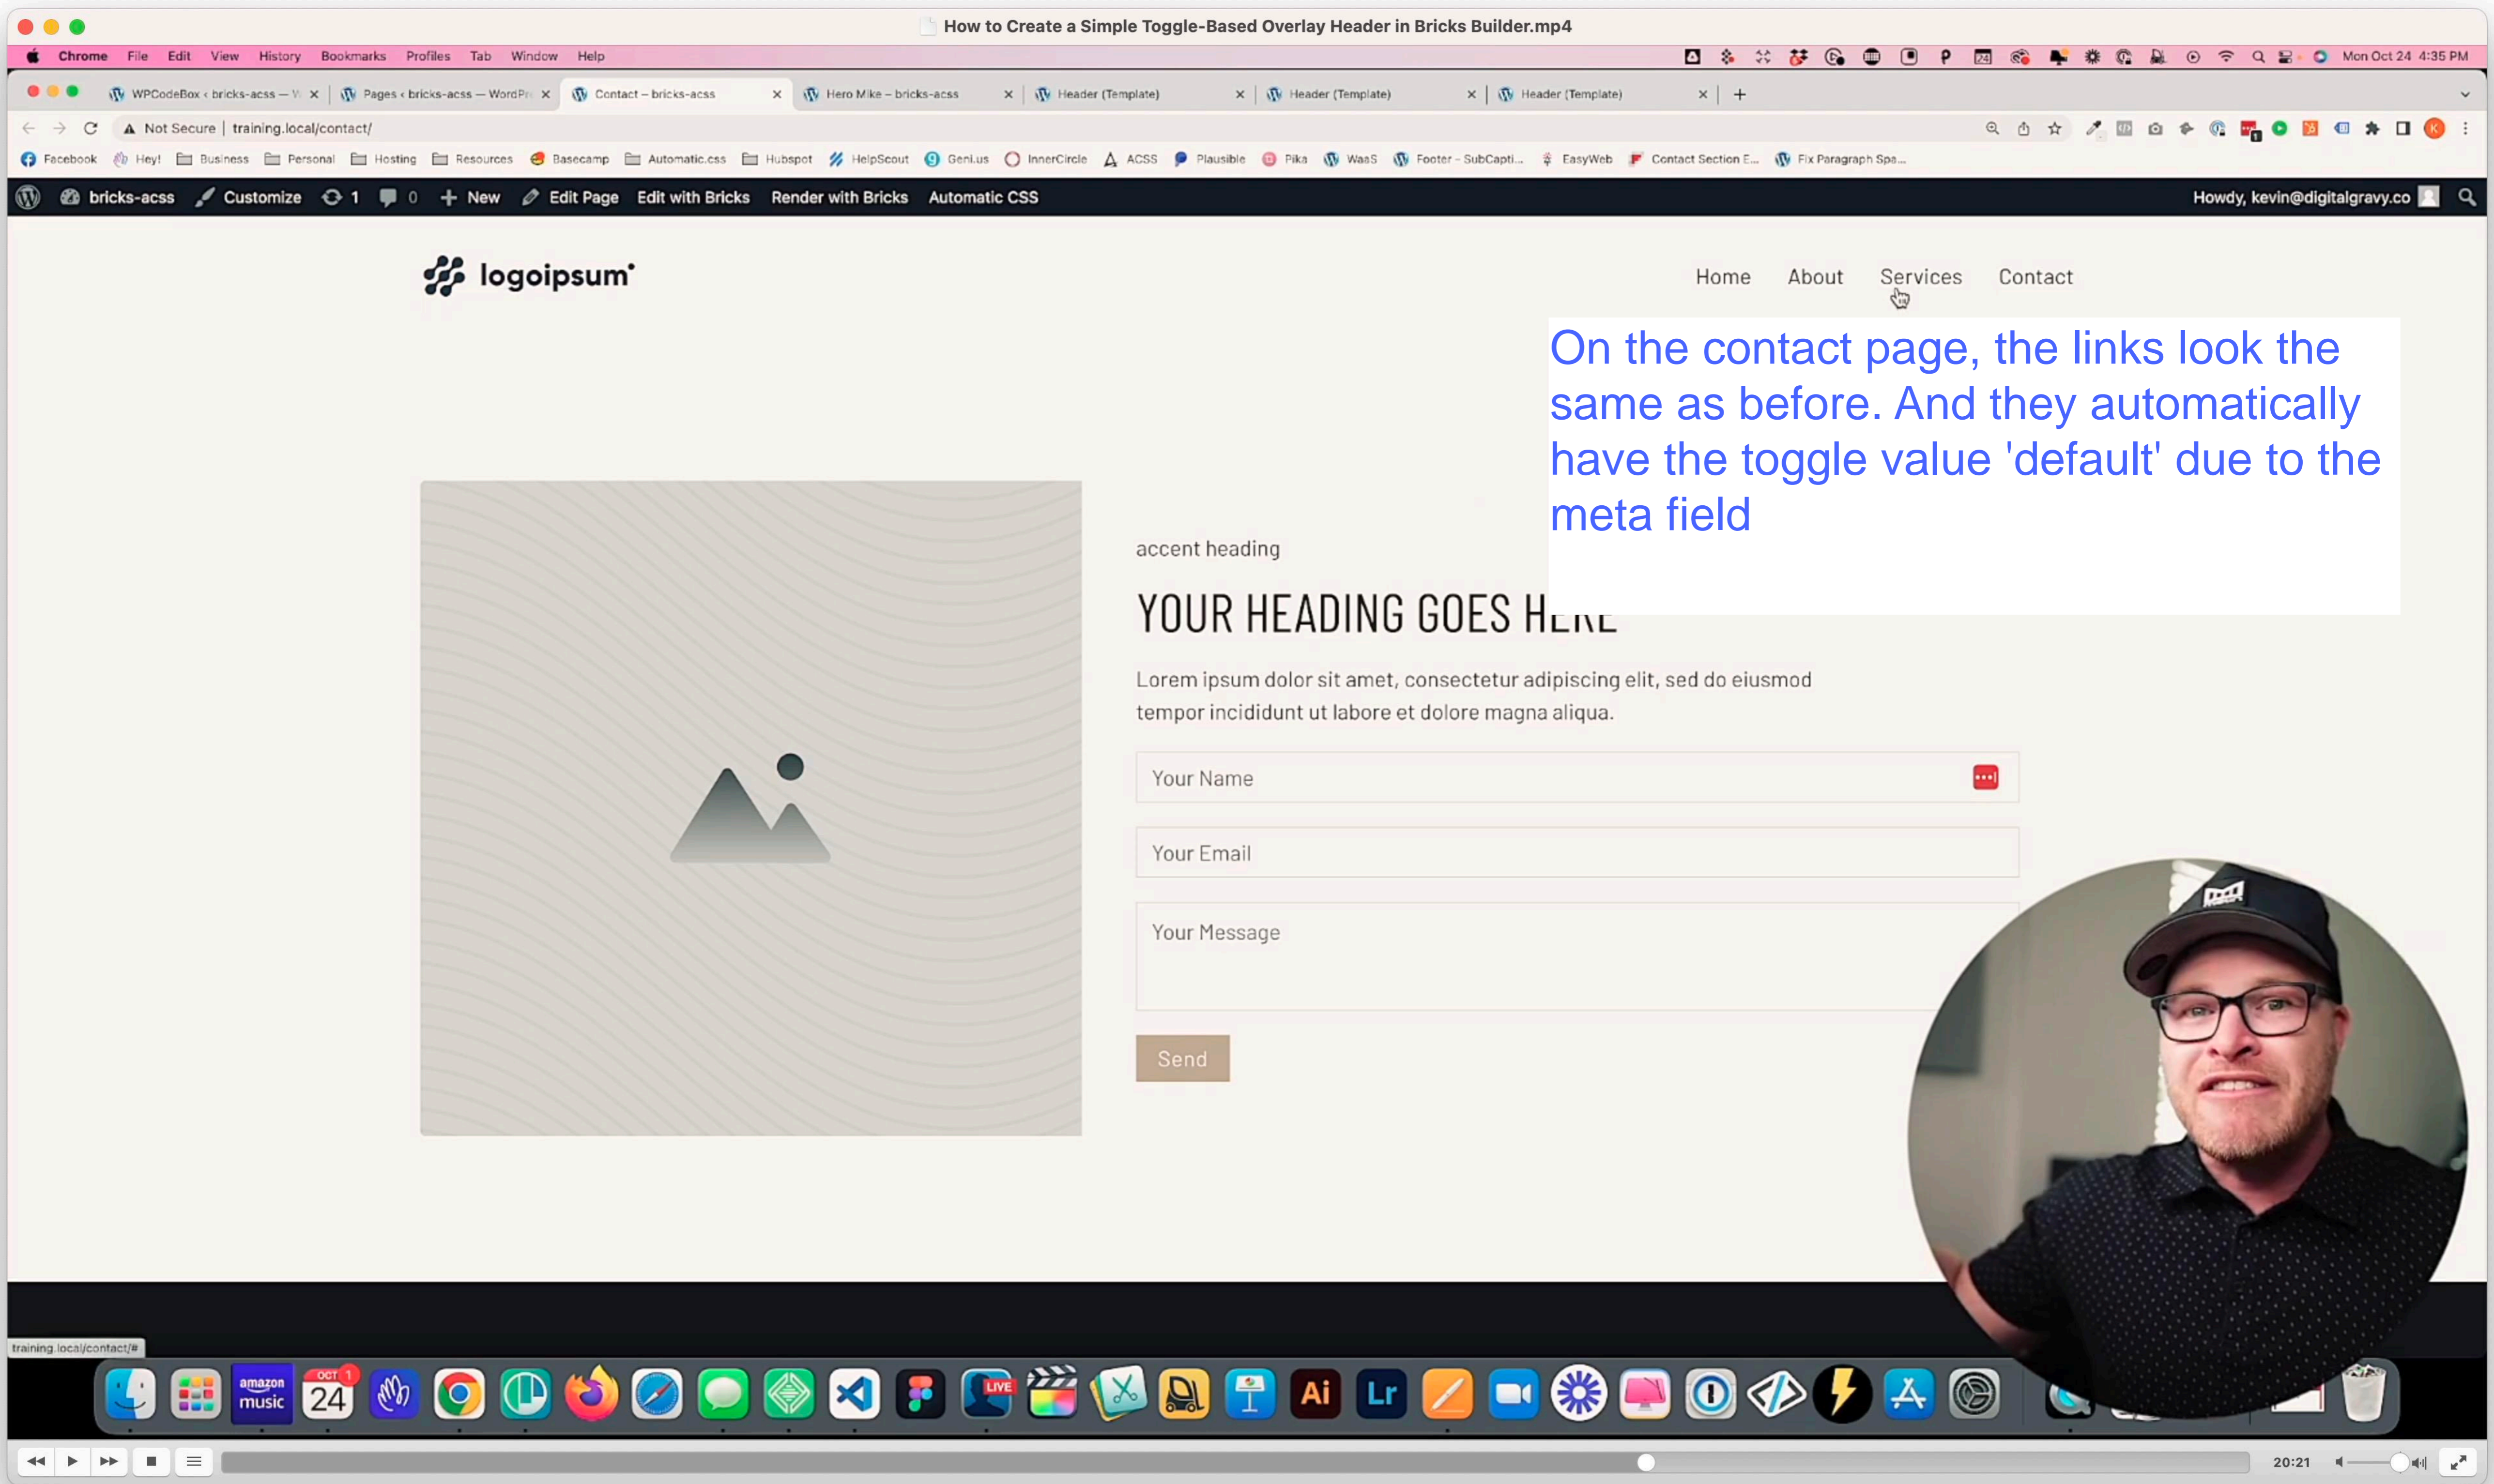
How to Create a Simple Toggle-Based Overlay Header in Bricks Builder.mp4

Chrome File Edit View History Bookmarks Profiles Tab Window Help

Mon Oct 24 4:35 PM

WPCodeBox ‹ bricks-acss — W | Pages ‹ bricks-acss — WordPr | Contact – bricks-acss | Hero Mike – bricks-acss | Header (Template) | Header (Template) | Header (Template)

Not Secure | training.local/contact/

Facebook Hey! Business Personal Hosting Resources Basecamp Automatic.css Hubspot HelpScout Geni.us InnerCircle ACSS Plausible Pika WaaS Footer - SubCapti... EasyWeb Contact Section E... Fix Paragraph Spa...

bricks-acss Customize 1 0 New Edit Page Edit with Bricks Render with Bricks Automatic CSS Howdy, kevin@digitalgravy.co

logoipsum

Home About Services Contact

On the contact page, the links look the same as before. And they automatically have the toggle value 'default' due to the meta field

accent heading

YOUR HEADING GOES HERE

Lorem ipsum dolor sit amet, consectetur adipiscing elit, sed do eiusmod tempor incididunt ut labore et dolore magna aliqua.

Your Name

Your Email

Your Message

Send

training.local/contact/#

amazon music

OCT 24

Ai

Lr

20:21